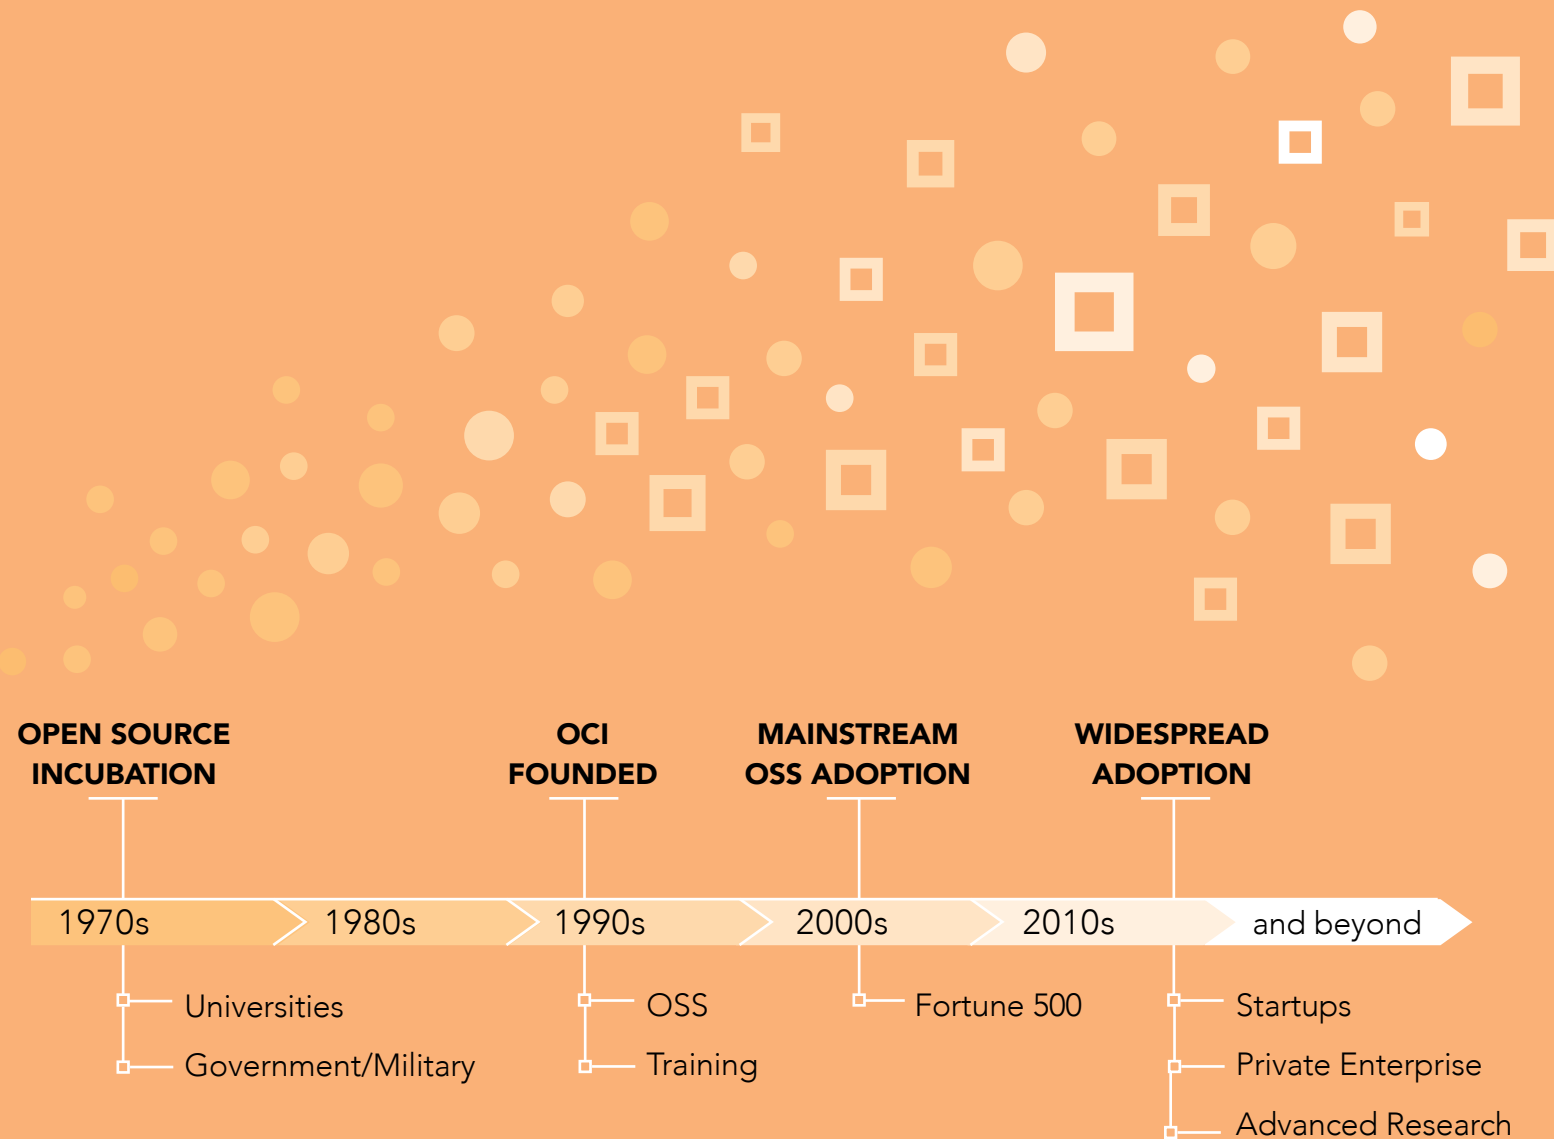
OPEN SOURCE INCUBATION

OCI FOUNDED

MAINSTREAM OSS ADOPTION

WIDESPREAD ADOPTION

1970s
1980s
1990s
2000s
2010s
and beyond

Universities
Government/Military

OSS
Training

Fortune 500

Startups
Private Enterprise
Advanced Research